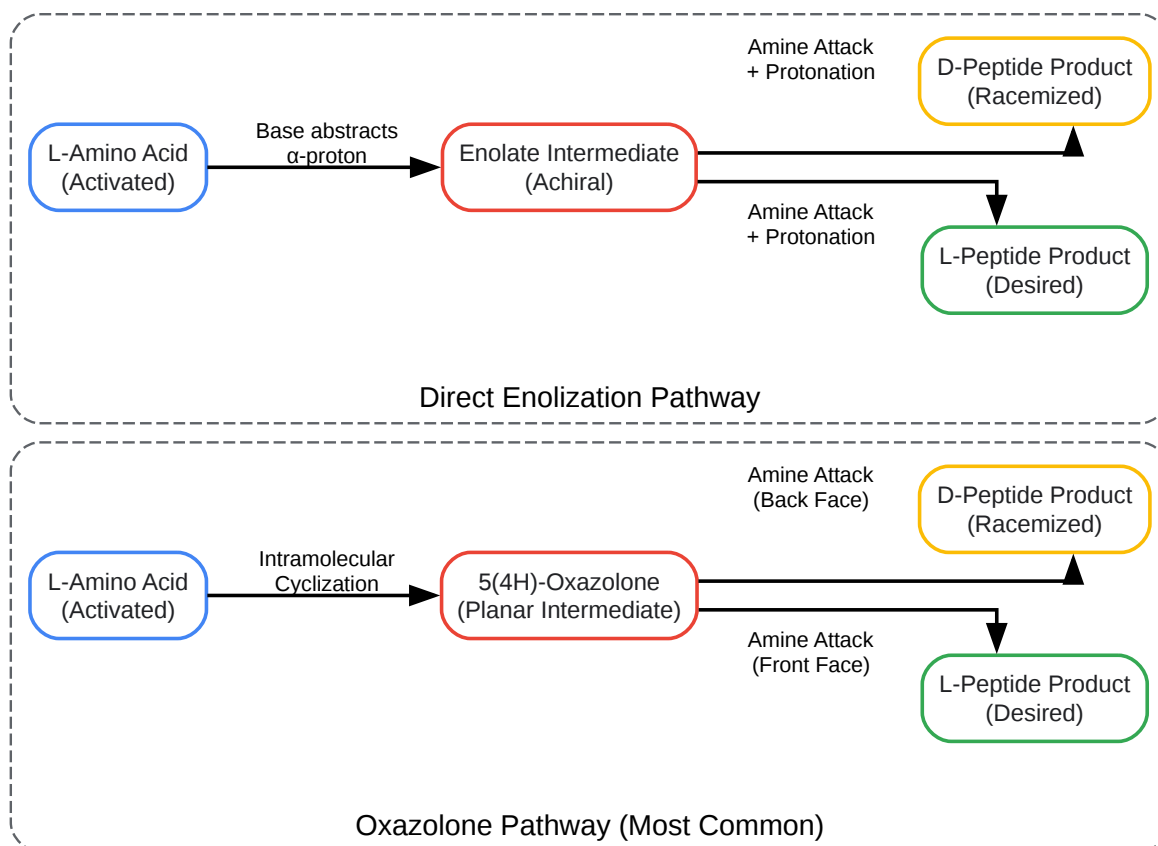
L-Amino Acid
(Activated)

Base abstracts
α-proton

Enolate Intermediate
(Achiral)

Amine Attack
+ Protonation

D-Peptide Product
(Racemized)

Amine Attack
+ Protonation

L-Peptide Product
(Desired)

Direct Enolization Pathway

L-Amino Acid
(Activated)

Intramolecular
Cyclization

5(4H)-Oxazolone
(Planar Intermediate)

Amine Attack
(Back Face)

D-Peptide Product
(Racemized)

Amine Attack
(Front Face)

L-Peptide Product
(Desired)

Oxazolone Pathway (Most Common)